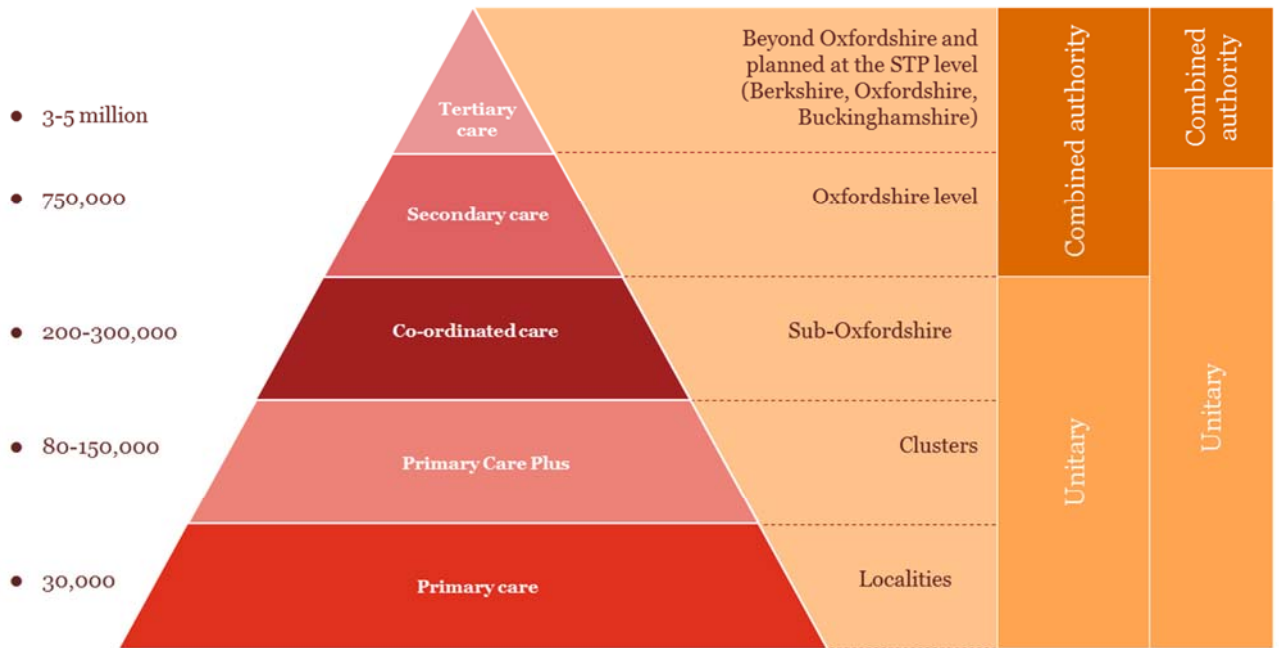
- 3-5 million
- 750,000
- 200-300,000
- 80-150,000
- 30,000

Tertiary care

Secondary care

Co-ordinated care

Primary Care Plus

Primary care

Beyond Oxfordshire and planned at the STP level (Berkshire, Oxfordshire, Buckinghamshire)

Oxfordshire level

Sub-Oxfordshire

Clusters

Localities

Combined authority

Unitary

Combined authority

Unitary